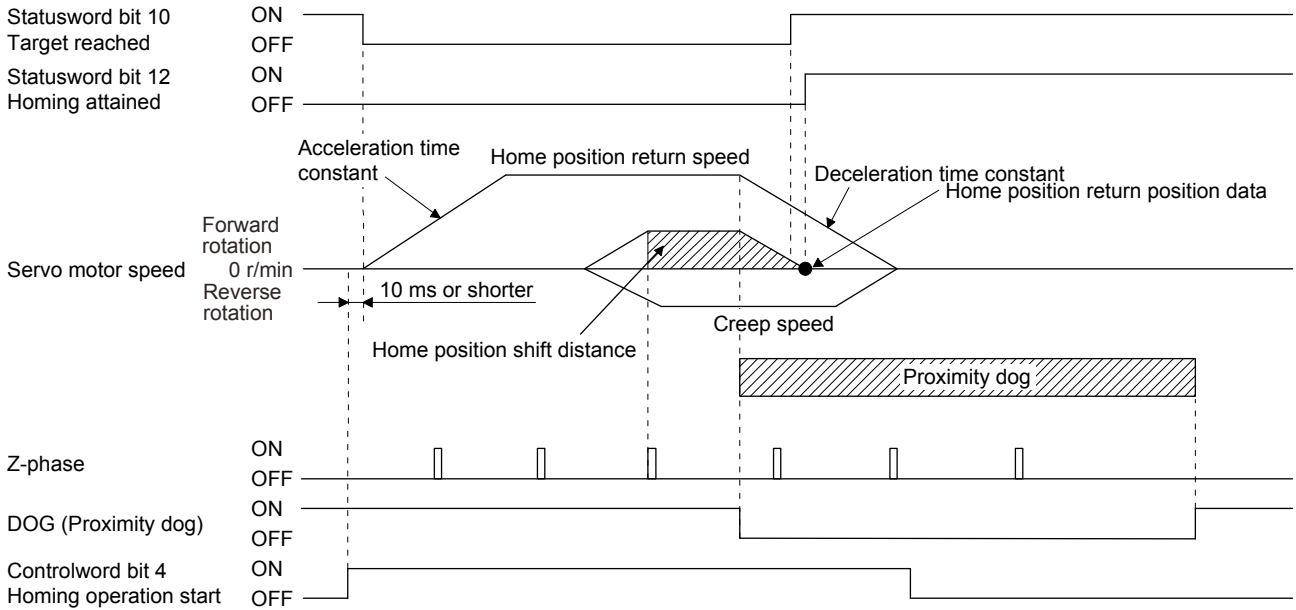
Statusword bit 10
Target reached
ON
OFF

Statusword bit 12
Homing attained
ON
OFF

Acceleration time constant
Home position return speed
Deceleration time constant
Home position return position data

Forward rotation
Servo motor speed 0 r/min
Reverse rotation
10 ms or shorter
Creep speed
Home position shift distance

Proximity dog

Z-phase
ON
OFF

DOG (Proximity dog)
ON
OFF

Controlword bit 4
Homing operation start
ON
OFF